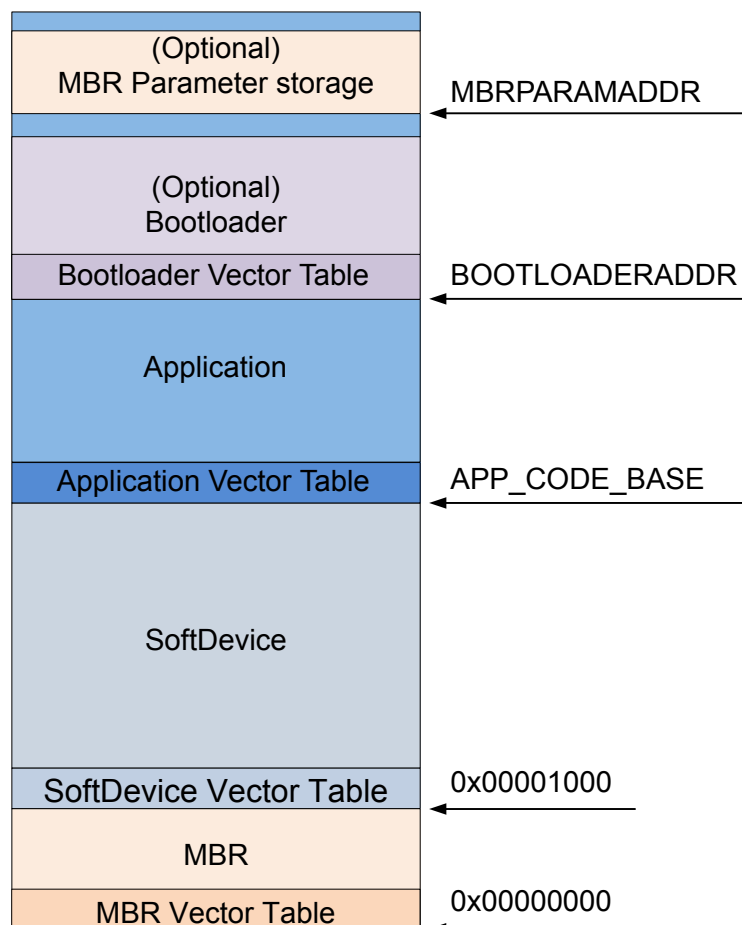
(Optional)
MBR Parameter storage

MBRPARAMADDR

(Optional)
Bootloader

Bootloader Vector Table

BOOTLOADERADDR

Application

Application Vector Table

APP_CODE_BASE

SoftDevice

SoftDevice Vector Table

0x00001000

MBR

MBR Vector Table

0x00000000